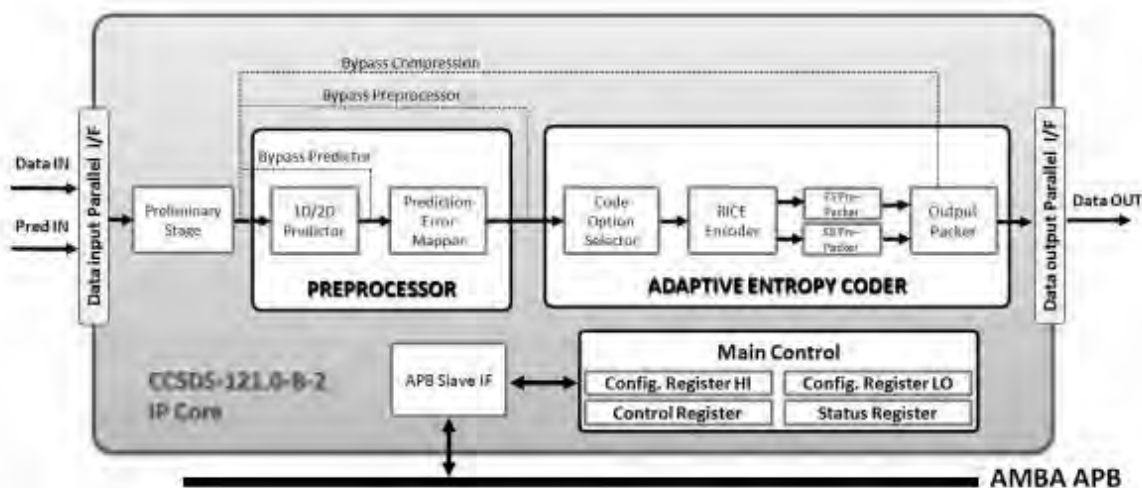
Bypass Compression

Bypass Preprocessor

Data IN

Pred IN

Data input Parallel I/F

Preliminary Stage

Bypass Predictor

1D/2D Predictor

Prediction Error Mapper

PREPROCESSOR

Code Option Selector

RICE Encoder

FS Pre-Packer

SE Pre-Packer

Output Packer

ADAPTIVE ENTROPY CODER

Data output Parallel I/F

Data OUT

CCSDS-121.0-B-2
IP Core

APB Slave IF

Main Control

Config. Register HI

Config. Register LO

Control Register

Status Register

AMBA APB